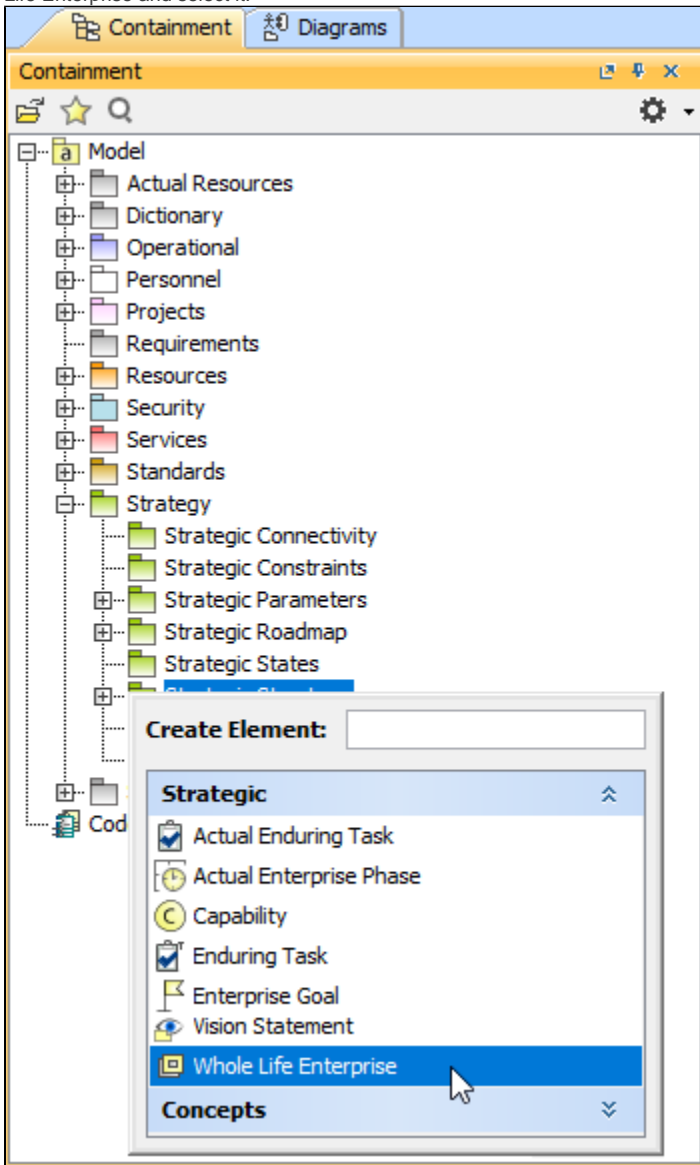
Life Enterprise and select it.

Containment Diagrams

Containment

Model
Actual Resources
Dictionary
Operational
Personnel
Projects
Requirements
Resources
Security
Services
Standards
Strategy
Strategic Connectivity
Strategic Constraints
Strategic Parameters
Strategic Roadmap
Strategic States
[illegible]
Cod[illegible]

Create Element:

Strategic
Actual Enduring Task
Actual Enterprise Phase
Capability
Enduring Task
Enterprise Goal
Vision Statement
Whole Life Enterprise
Concepts